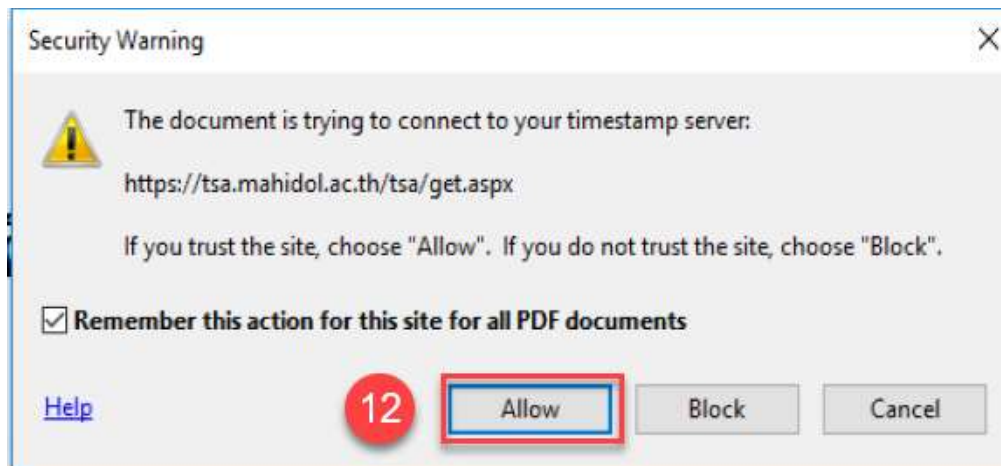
Security Warning

The document is trying to connect to your timestamp server:

https://tsa.mahidol.ac.th/tsa/get.aspx

If you trust the site, choose "Allow". If you do not trust the site, choose "Block".

Remember this action for this site for all PDF documents

Help

12

Allow

Block

Cancel